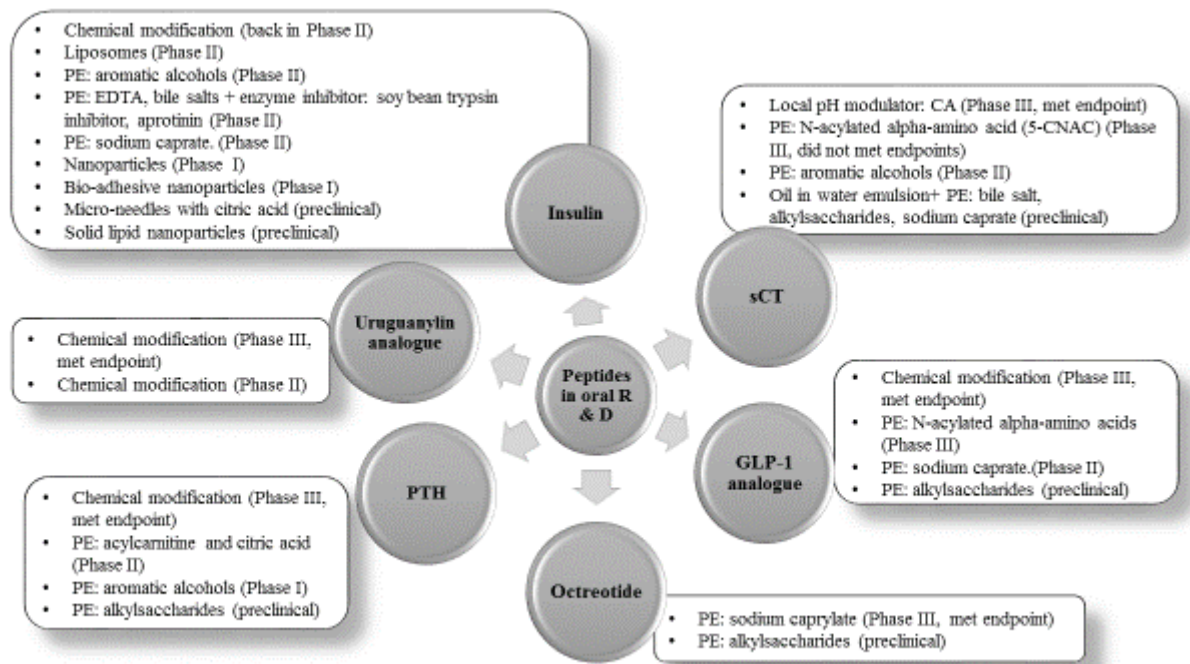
- Chemical modification (back in Phase II)
- Liposomes (Phase II)
- PE: aromatic alcohols (Phase II)
- PE: EDTA, bile salts + enzyme inhibitor: soy bean trypsin inhibitor, aprotinin (Phase II)
- PE: sodium caprate. (Phase II)
- Nanoparticles (Phase I)
- Bio-adhesive nanoparticles (Phase I)
- Micro-needles with citric acid (preclinical)
- Solid lipid nanoparticles (preclinical)

Insulin

- Local pH modulator: CA (Phase III, met endpoint)
- PE: N-acylated alpha-amino acid (5-CNAC) (Phase III, did not met endpoints)
- PE: aromatic alcohols (Phase II)
- Oil in water emulsion+ PE: bile salt, alkylsaccharides, sodium caprate (preclinical)

sCT

Uruguanylin analogue

- Chemical modification (Phase III, met endpoint)
- Chemical modification (Phase II)

Peptides in oral R & D

- Chemical modification (Phase III, met endpoint)
- PE: N-acylated alpha-amino acids (Phase III)
- PE: sodium caprate.(Phase II)
- PE: alkylsaccharides (preclinical)

GLP-1 analogue

PTH

- Chemical modification (Phase III, met endpoint)
- PE: acylcarnitine and citric acid (Phase II)
- PE: aromatic alcohols (Phase I)
- PE: alkylsaccharides (preclinical)

Octreotide

- PE: sodium caprylate (Phase III, met endpoint)
- PE: alkylsaccharides (preclinical)